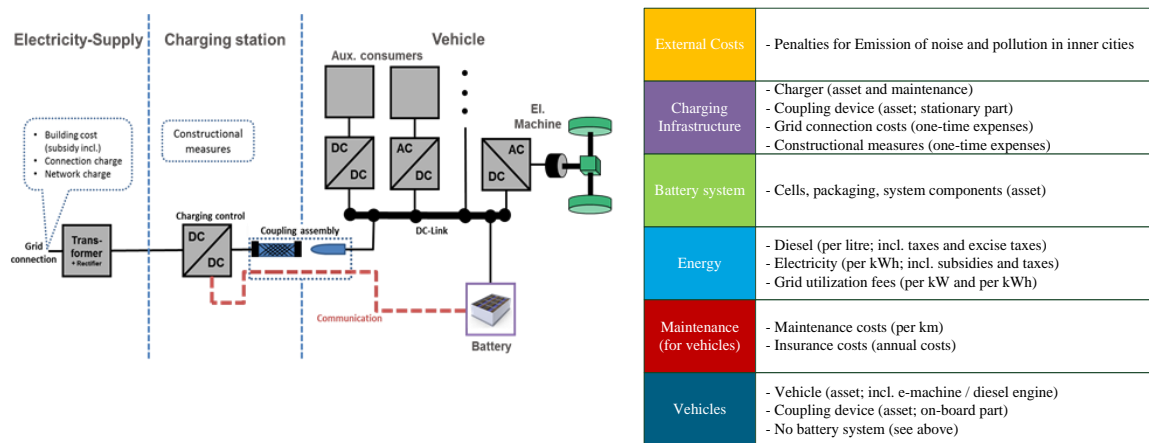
Electricity-Supply

Charging station

Vehicle

Aux. consumers

El. Machine

- Building cost (subsidy incl.)
- Connection charge
- Network charge

Constructional measures

DC DC

AC DC

AC DC

Charging control

DC DC

Coupling assembly

DC-Link

Grid connection

Transformer + Rectifier

Communication

Battery

| External Costs | - Penalties for Emission of noise and pollution in inner cities |
|---|---|
| Charging Infrastructure | - Charger (asset and maintenance)<br>- Coupling device (asset; stationary part)<br>- Grid connection costs (one-time expenses)<br>- Constructional measures (one-time expenses) |
| Battery system | - Cells, packaging, system components (asset) |
| Energy | - Diesel (per litre; incl. taxes and excise taxes)<br>- Electricity (per kWh; incl. subsidies and taxes)<br>- Grid utilization fees (per kW and per kWh) |
| Maintenance (for vehicles) | - Maintenance costs (per km)<br>- Insurance costs (annual costs) |
| Vehicles | - Vehicle (asset; incl. e-machine / diesel engine)<br>- Coupling device (asset; on-board part)<br>- No battery system (see above) |